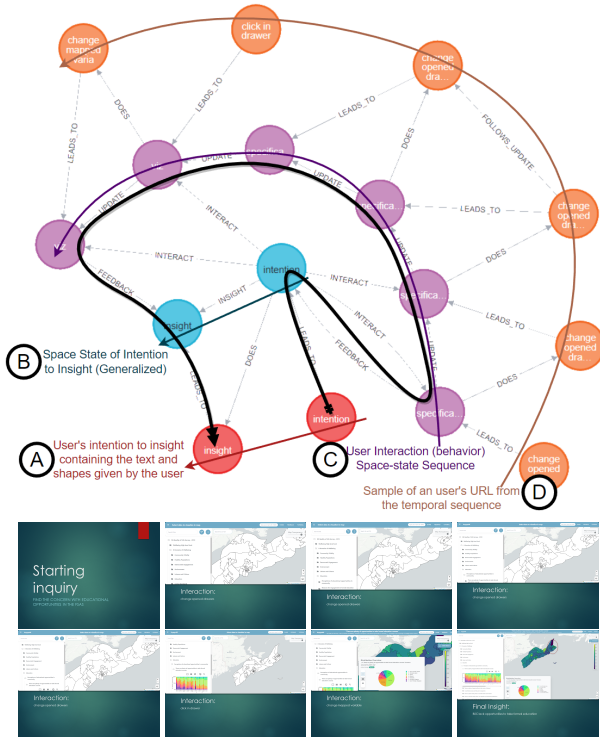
change mapped varia

click in drawer

change opened dra...

LEADS_TO

DOES

LEADS_TO

DOES

FOLLOWS_UPDATE

LEADS_TO

UPDATE

specifica...

UPDATE

UPDATE

specifica...

LEADS_TO

change opened dra...

INTERACT

INTERACT

intention

INTERACT

DOES

FEEDBACK

INSIGHT

specifica...

LEADS_TO

insight

LEADS_TO

INTERACT

UPDATE

change opened dra...

DOES

FEEDBACK

DOES

LEADS_TO

specifica...

DOES

intention

LEADS_TO

insight

change opened

B Space State of Intention to Insight (Generalized)

A User's intention to insight containing the text and shapes given by the user

C User Interaction (behavior) Space-state Sequence

Sample of an user's URL from the temporal sequence D

Starting inquiry

Interaction:

Interaction:

Interaction:

Interaction:

Interaction:

Interaction:

Final Insight: